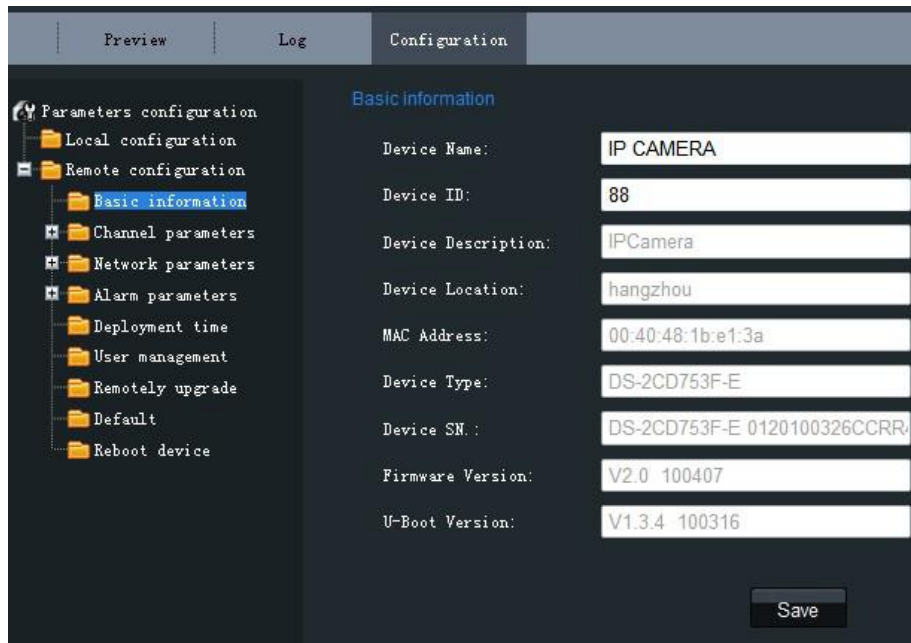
Preview | Log | Configuration

Parameters configuration
Local configuration
Remote configuration
Basic information
Channel parameters
Network parameters
Alarm parameters
Deployment time
User management
Remotely upgrade
Default
Reboot device

Basic information

Device Name: IP CAMERA
Device ID: 88
Device Description: IPCamera
Device Location: hangzhou
MAC Address: 00:40:48:1b:e1:3a
Device Type: DS-2CD753F-E
Device SN.: DS-2CD753F-E 0120100326CCRR
Firmware Version: V2.0 100407
U-Boot Version: V1.3.4 100316

Save